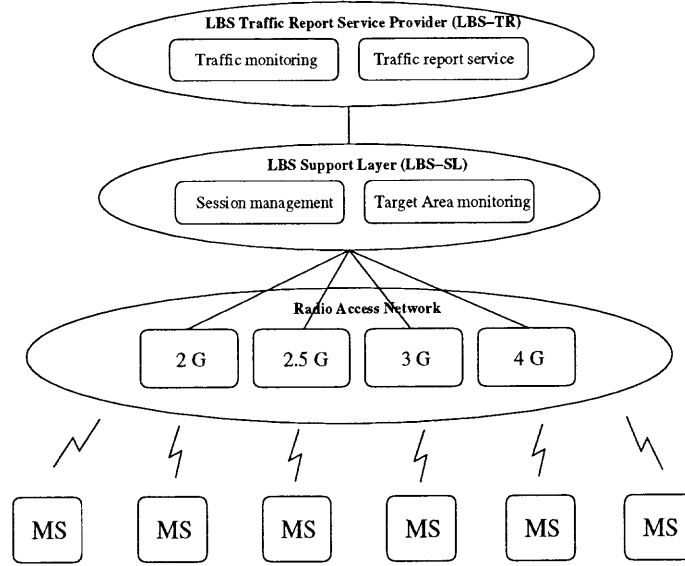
LBS Traffic Report Service Provider (LBS–TR)

Traffic monitoring

Traffic report service

LBS Support Layer (LBS–SL)

Session management

Target Area monitoring

Radio Access Network

2 G

2.5 G

3 G

4 G

MS

MS

MS

MS

MS

MS